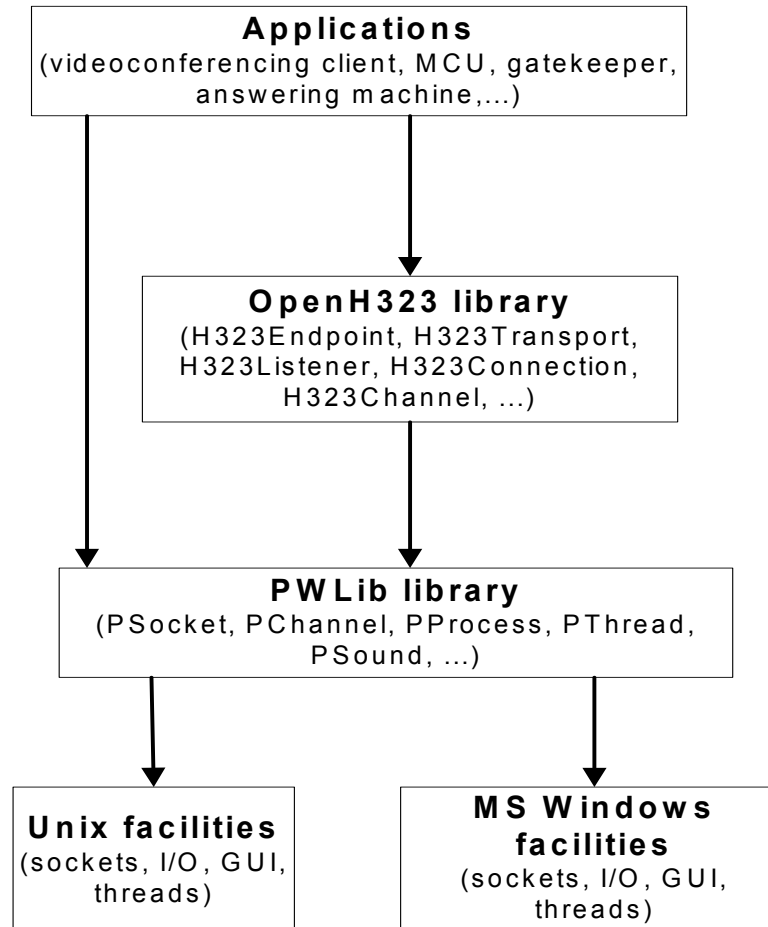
Applications
(videoconferencing client, MCU, gatekeeper, answering machine,...)

OpenH323 library
(H323Endpoint, H323Transport, H323Listener, H323Connection, H323Channel, ...)

PWLib library
(PSocket, PChannel, PProcess, PThread, PSound, ...)

Unix facilities
(sockets, I/O, GUI, threads)

MS Windows facilities
(sockets, I/O, GUI, threads)